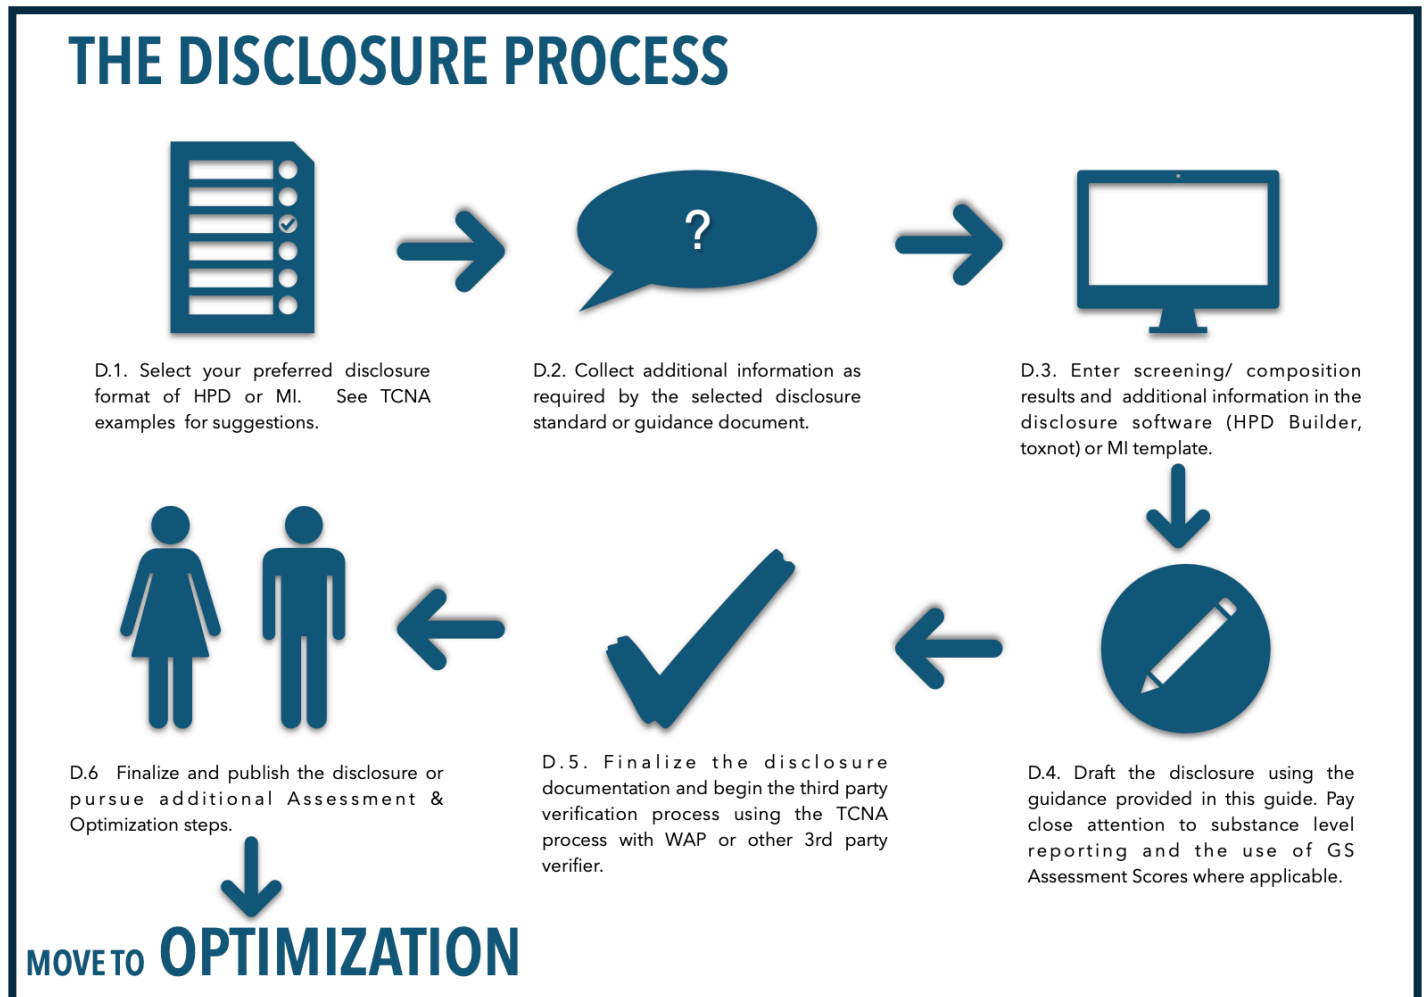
THE DISCLOSURE PROCESS

?

D.1. Select your preferred disclosure format of HPD or MI. See TCNA examples for suggestions.

D.2. Collect additional information as required by the selected disclosure standard or guidance document.

D.3. Enter screening/ composition results and additional information in the disclosure software (HPD Builder, toxnot) or MI template.

D.6 Finalize and publish the disclosure or pursue additional Assessment & Optimization steps.

D.5. Finalize the disclosure documentation and begin the third party verification process using the TCNA process with WAP or other 3rd party verifier.

D.4. Draft the disclosure using the guidance provided in this guide. Pay close attention to substance level reporting and the use of GS Assessment Scores where applicable.

MOVE TO OPTIMIZATION